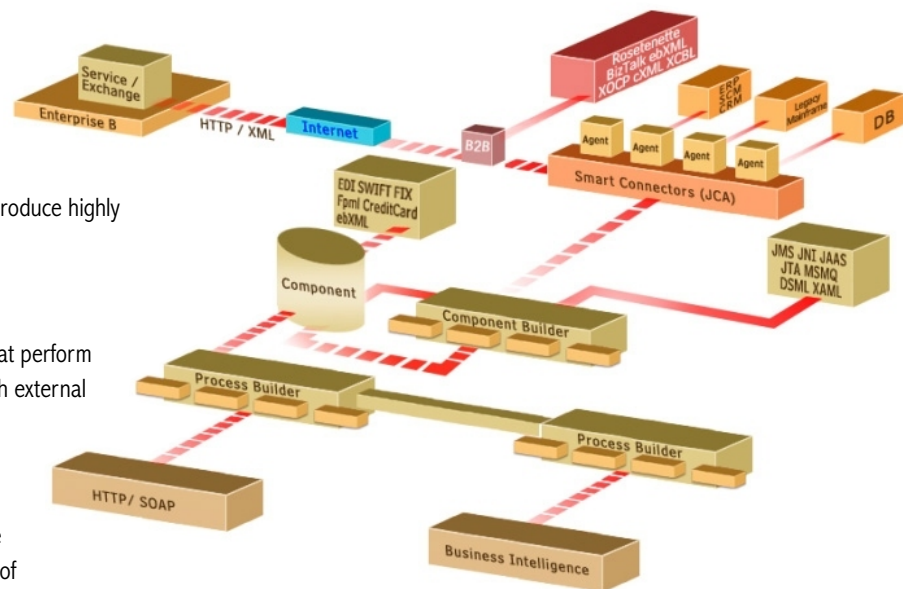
Service / Exchange

Enterprise B

HTTP / XML

Internet

B2B

Rosetenette BizTalk ebXML XOCP cXML XCBL

ERP SCM CRM

Legacy Mainframe

DB

Agent

Agent

Agent

Agent

Smart Connectors (JCA)

roduce highly

EDI SWIFT FIX Fpml CreditCard ebXML

Component

JMS JNI JAAS JTA MSMQ DSML XAML

Component Builder

at perform

h external

Process Builder

Process Builder

HTTP/ SOAP

Business Intelligence

of